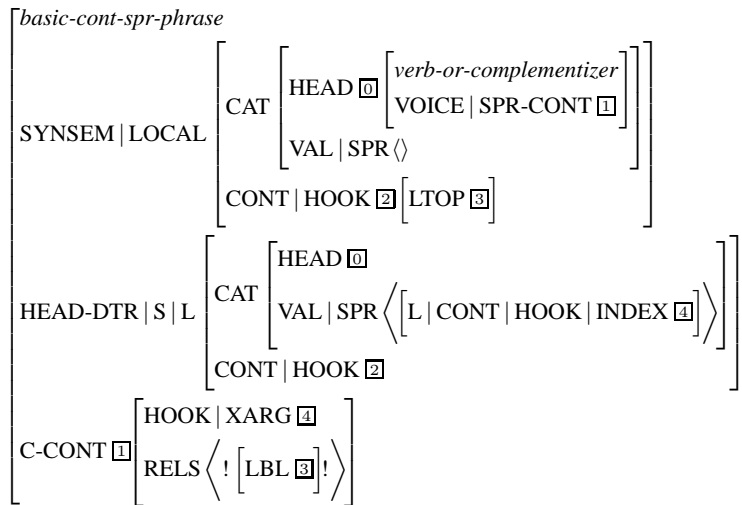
basic-cont-spr-phrase

SYNSEM | LOCAL [ CAT [ HEAD 0 [ verb-or-complementizer VOICE | SPR-CONT 1 ] VAL | SPR ⟨⟩ ] CONT | HOOK 2 [ LTOP 3 ] ]

HEAD-DTR | S | L [ CAT [ HEAD 0 VAL | SPR ⟨ [ L | CONT | HOOK | INDEX 4 ] ⟩ ] CONT | HOOK 2 ]

C-CONT 1 [ HOOK | XARG 4 RELS ⟨ ! [ LBL 3 ] ! ⟩ ]